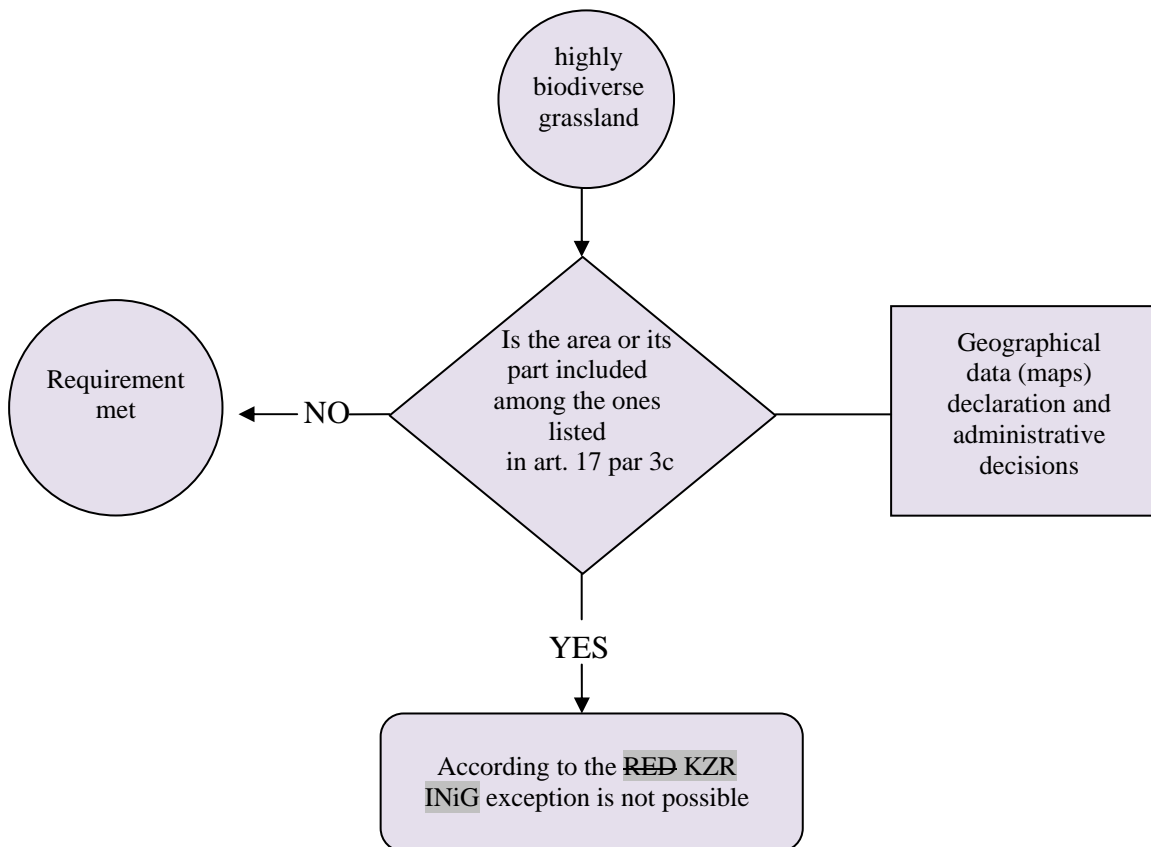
highly biodiverse grassland

Requirement met

NO

Is the area or its part included among the ones listed in art. 17 par 3c

Geographical data (maps) declaration and administrative decisions

YES

According to the ~~RED~~ KZR INiG exception is not possible